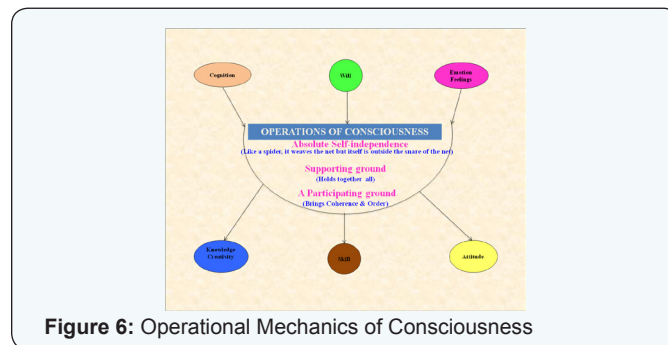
Cognition

Will

Emotion
Feelings

OPERATIONS OF CONSCIOUSNESS

Absolute Self-independence
(Like a spider, it weaves the net but itself is outside the snare of the net)

Supporting ground
(Holds together all)

A Participating ground
(Brings Coherence & Order)

Knowledge
Creativity

Skill

Attitude

Figure 6: Operational Mechanics of Consciousness